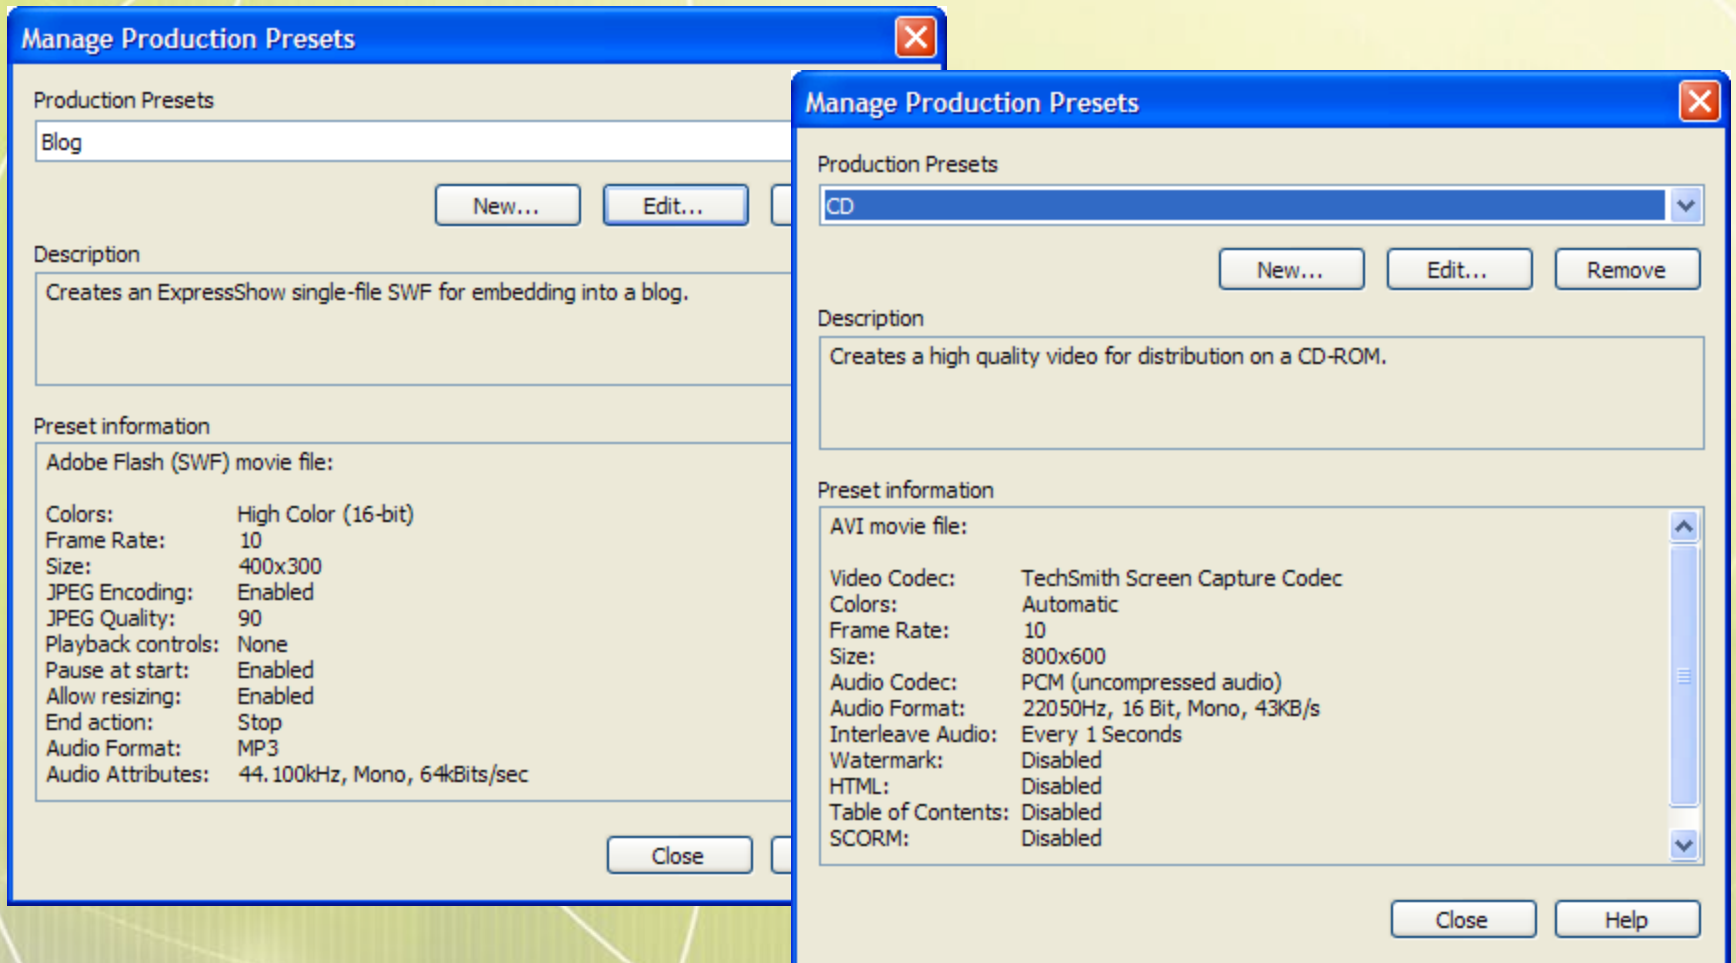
Manage Production Presets

Production Presets

Blog

New...

Edit...

Description

Creates an ExpressShow single-file SWF for embedding into a blog.

Preset information

Adobe Flash (SWF) movie file:

| | |
|---|---|
| Colors: | High Color (16-bit) |
| Frame Rate: | 10 |
| Size: | 400x300 |
| JPEG Encoding: | Enabled |
| JPEG Quality: | 90 |
| Playback controls: | None |
| Pause at start: | Enabled |
| Allow resizing: | Enabled |
| End action: | Stop |
| Audio Format: | MP3 |
| Audio Attributes: | 44.100kHz, Mono, 64kBits/sec |

Close

Manage Production Presets

Production Presets

CD

New...

Edit...

Remove

Description

Creates a high quality video for distribution on a CD-ROM.

Preset information

AVI movie file:

| | |
|---|---|
| Video Codec: | TechSmith Screen Capture Codec |
| Colors: | Automatic |
| Frame Rate: | 10 |
| Size: | 800x600 |
| Audio Codec: | PCM (uncompressed audio) |
| Audio Format: | 22050Hz, 16 Bit, Mono, 43KB/s |
| Interleave Audio: | Every 1 Seconds |
| Watermark: | Disabled |
| HTML: | Disabled |
| Table of Contents: | Disabled |
| SCORM: | Disabled |

Close

Help